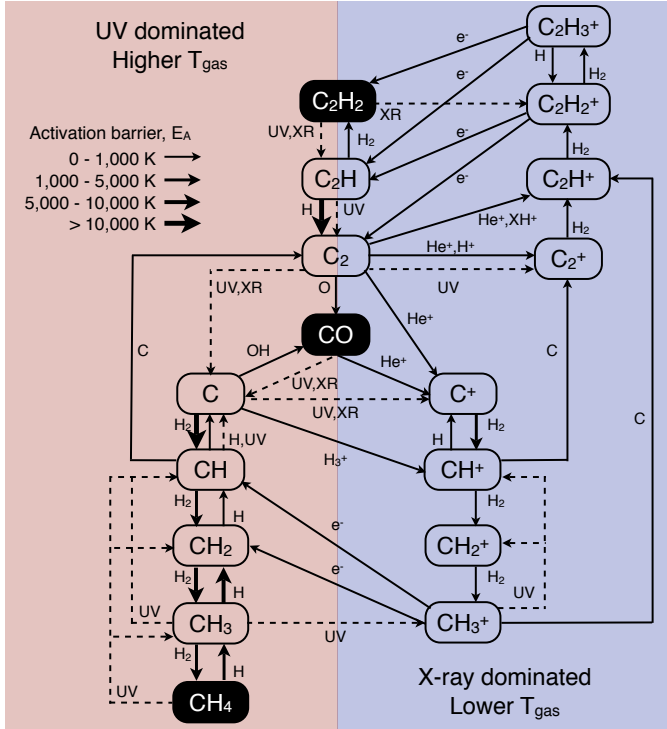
UV dominated
Higher $T_{gas}$

Activation barrier, $E_A$
0 - 1,000 K
1,000 - 5,000 K
5,000 - 10,000 K
> 10,000 K

$C_2H_3^+$
e-
H
$H_2$
e-
$C_2H_2$
XR
$C_2H_2^+$
UV,XR
$H_2$
e-
$H_2$
$C_2H$
e-
$C_2H^+$
H
UV
He+,XH+
$H_2$
$C_2$
He+,H+
$C_2^+$
UV,XR
UV
O
C
He+
CO
C
OH
He+
UV,XR
C
$C^+$
UV,XR
$H_2$
H,UV
H
$H_2$
C
CH
$H_3^+$
$CH^+$
$H_2$
H
e-
$H_2$
$CH_2$
$CH_2^+$
e-
$H_2$
H
$H_2$
UV
UV
$CH_3$
UV
$CH_3^+$
$H_2$
H
UV
$CH_4$

X-ray dominated
Lower $T_{gas}$